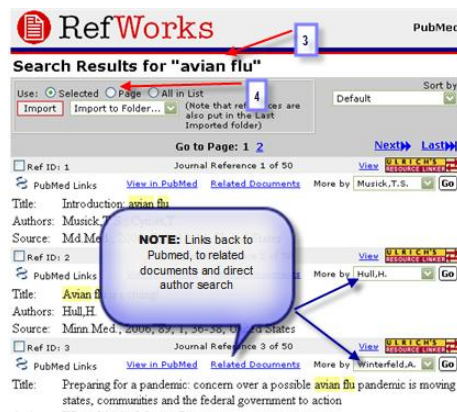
RefWorks

PubMed

3

Search Results for "avian flu"

Use: Selected Page All in List

4

Import

Import to Folder...

(Note that references are also put in the Last Imported folder)

Sort by

Default

Go to Page: 1 2

Next Last

Ref ID: 1

Journal Reference 1 of 50

View

ULRICH'S RESOURCE LINKER

PubMed Links

View in PubMed

Related Documents

More by

Musick,T.S.

Go

Title: Introduction: avian flu

Authors: Musick,T.S.;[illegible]

Source: Md.Med.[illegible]

NOTE: Links back to Pubmed, to related documents and direct author search

Ref ID: 2

View

ULRICH'S RESOURCE LINKER

PubMed Links

More by

Hull,H.

Go

Title: Avian flu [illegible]

Authors: Hull,H.

Source: Minn.Med., 2006, 89, 1, 36-38, United States

Ref ID: 3

Journal Reference 3 of 50

View

ULRICH'S RESOURCE LINKER

PubMed Links

View in PubMed

Related Documents

More by

Winterfeld,A.

Go

Title: Preparing for a pandemic: concern over a possible avian flu pandemic is moving states, communities and the federal government to action